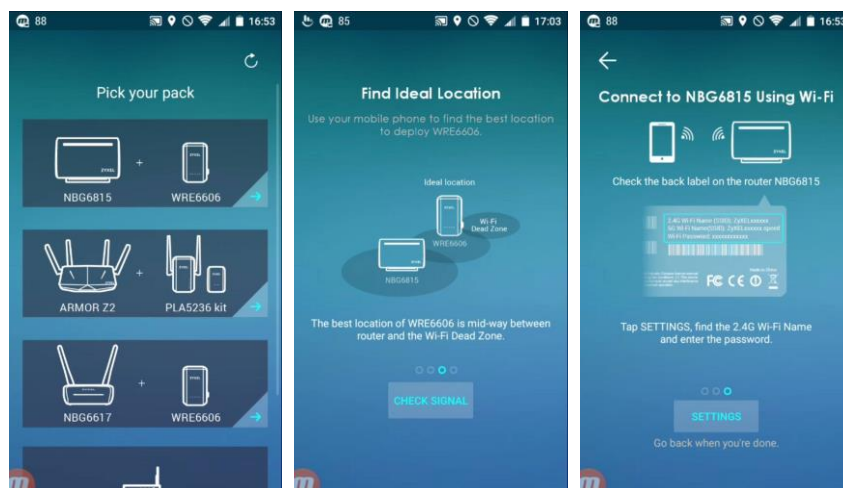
88 16:53

Pick your pack

ZYXEL + ZYXEL
NBG6815 WRE6606

+
ARMOR Z2 PLA5236 kit

+ ZYXEL
NBG6617 WRE6606

85 17:03

Find Ideal Location

Use your mobile phone to find the best location to deploy WRE6606.

Ideal location
Wi-Fi Dead Zone
WRE6606
NBG6815

The best location of WRE6606 is mid-way between router and the Wi-Fi Dead Zone.

CHECK SIGNAL

88 16:53

Connect to NBG6815 Using Wi-Fi

ZYXEL

Check the back label on the router NBG6815

2.4G Wi-Fi Name (SSID): ZyXEL xxxxxx
5G Wi-Fi Name (SSID): ZyXEL xxxxxx_5G
Wi-Fi Password: xxxxxxxxxx

FC CE

Tap SETTINGS, find the 2.4G Wi-Fi Name and enter the password.

SETTINGS

Go back when you're done.